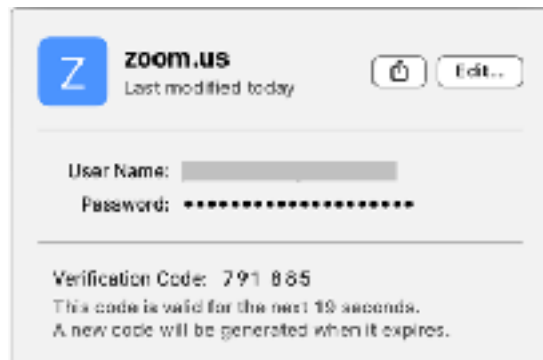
Z

zoom.us
Last modified today

Edit...

User Name:
Password: ••••••••••••••••••••

Verification Code: 791 885
This code is valid for the next 19 seconds.
A new code will be generated when it expires.